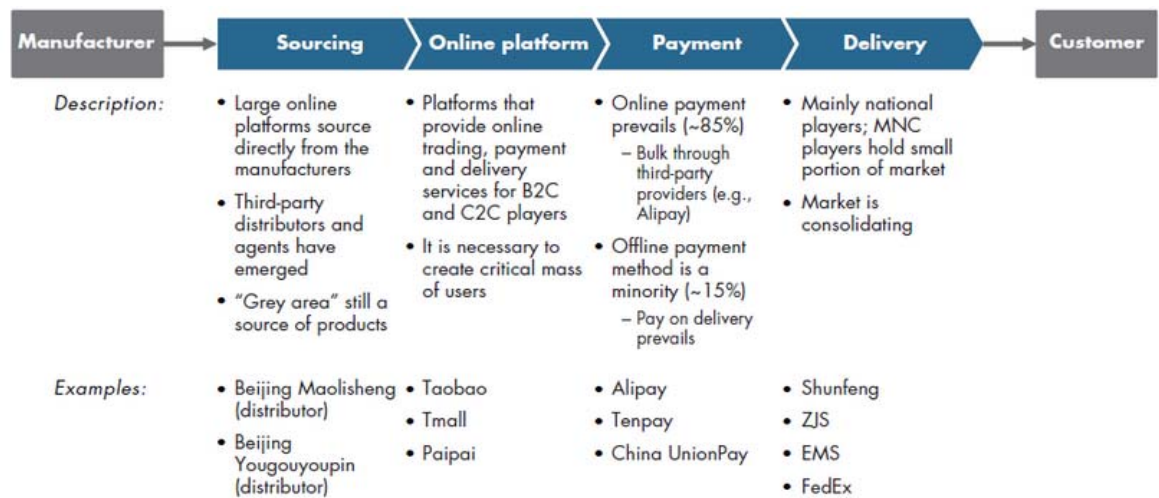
Manufacturer

Sourcing

Online platform

Payment

Delivery

Customer

Description:

• Large online platforms source directly from the manufacturers
• Third-party distributors and agents have emerged
• "Grey area" still a source of products

• Platforms that provide online trading, payment and delivery services for B2C and C2C players
• It is necessary to create critical mass of users

• Online payment prevails (~85%)
– Bulk through third-party providers (e.g., Alipay)
• Offline payment method is a minority (~15%)
– Pay on delivery prevails

• Mainly national players; MNC players hold small portion of market
• Market is consolidating

Examples:

• Beijing Maolisheng (distributor)
• Beijing Yougouyoupin (distributor)

• Taobao
• Tmall
• Paipai

• Alipay
• Tenpay
• China UnionPay

• Shunfeng
• ZJS
• EMS
• FedEx